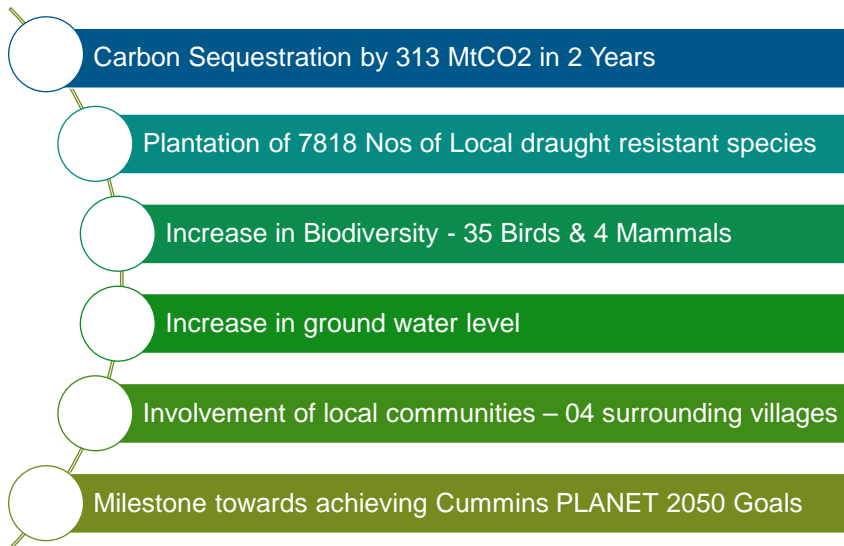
Carbon Sequestration by 313 MtCO2 in 2 Years

Plantation of 7818 Nos of Local draught resistant species

Increase in Biodiversity - 35 Birds & 4 Mammals

Increase in ground water level

Involvement of local communities – 04 surrounding villages

Milestone towards achieving Cummins PLANET 2050 Goals